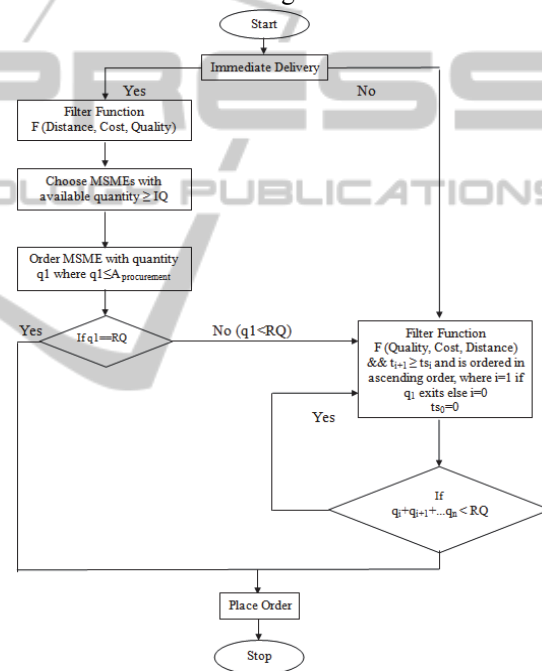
Start

Immediate Delivery

Yes

No

Filter Function
F (Distance, Cost, Quality)

Choose MSMEs with available quantity $\geq$ IQ

Order MSME with quantity q1 where q1$\leq A_{procurement}$

Yes

If q1==RQ

No (q1<RQ)

Filter Function
F (Quality, Cost, Distance) && $t_{i+1} \geq ts_i$ and is ordered in ascending order, where i=1 if $q_1$ exits else i=0
$ts_0$=0

Yes

If
$q_i+q_{i+1}+...q_n < RQ$

Place Order

Stop